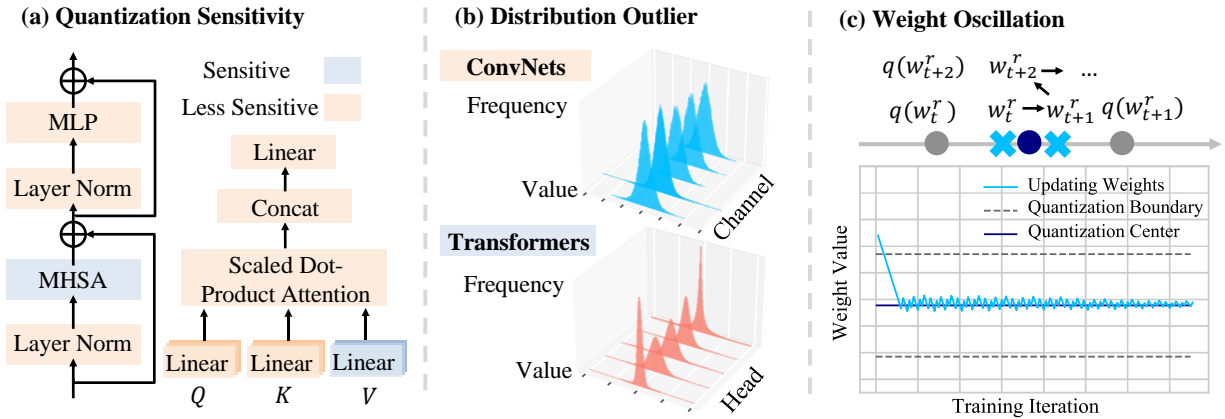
(a) Quantization Sensitivity

Sensitive

Less Sensitive

MLP

Layer Norm

MHSA

Layer Norm

Linear

Concat

Scaled Dot-Product Attention

Linear

Linear

Linear

$Q$ $K$ $V$

(b) Distribution Outlier

ConvNets

Frequency

Value

Channel

Transformers

Frequency

Value

Head

(c) Weight Oscillation

$q(w^r_{t+2})$ $w^r_{t+2}$ ...

$q(w^r_t)$ $w^r_t$ $w^r_{t+1}$ $q(w^r_{t+1})$

Updating Weights

Quantization Boundary

Quantization Center

Weight Value

Training Iteration